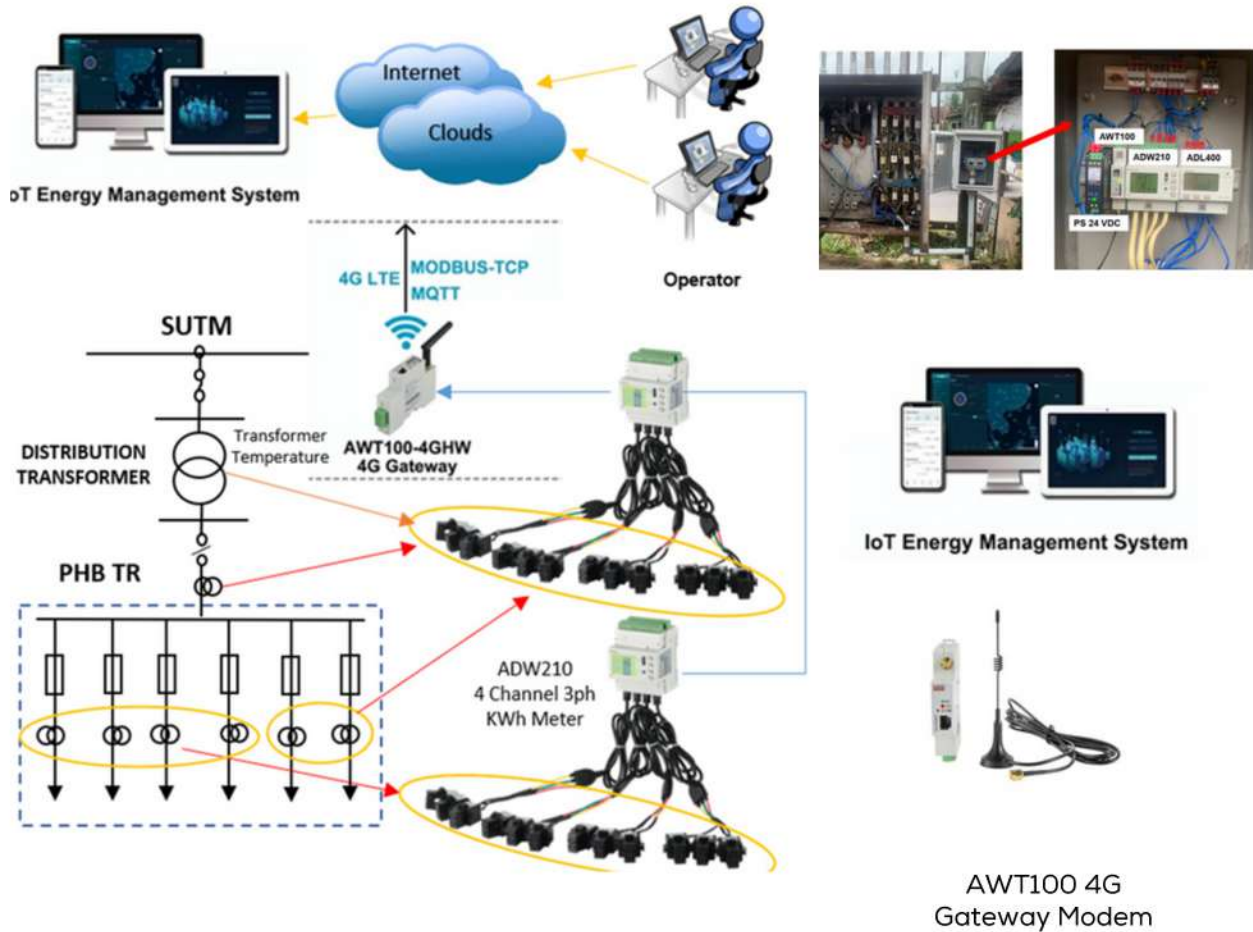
Internet

Clouds

oT Energy Management System

Operator

AWT100

ADW210

ADL400

PS 24 VDC

4G LTE

MODBUS-TCP

MQTT

SUTM

DISTRIBUTION TRANSFORMER

Transformer Temperature

AWT100-4GHW 4G Gateway

IoT Energy Management System

PHB TR

ADW210 4 Channel 3ph KWh Meter

AWT100 4G Gateway Modem